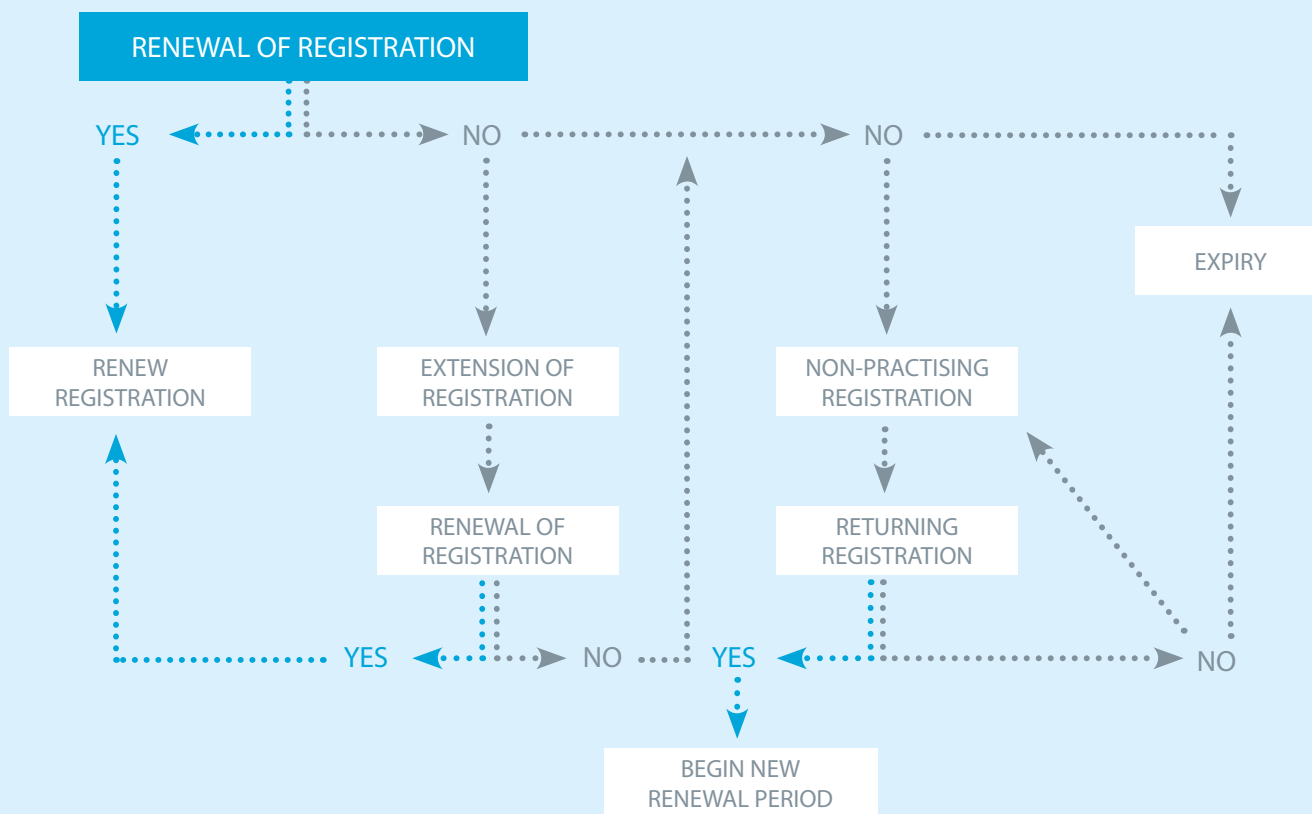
RENEWAL OF REGISTRATION

YES

NO

NO

EXPIRY

RENEW REGISTRATION

EXTENSION OF REGISTRATION

NON-PRACTISING REGISTRATION

RENEWAL OF REGISTRATION

RETURNING REGISTRATION

YES

NO

YES

NO

BEGIN NEW RENEWAL PERIOD